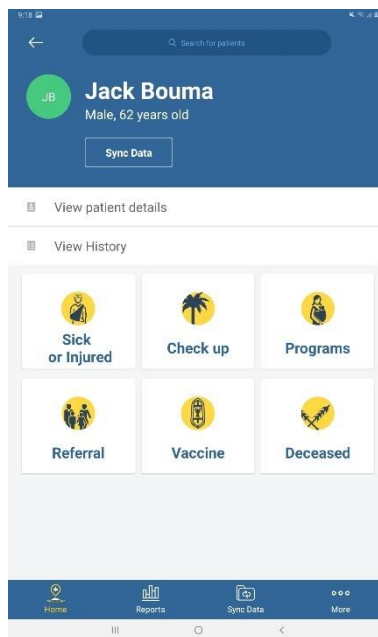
9:18

Search for patients

JB

Jack Bouma

Male, 62 years old

Sync Data

View patient details

View History

Sick or Injured

Check up

Programs

Referral

Vaccine

Deceased

Home

Reports

Sync Data

More